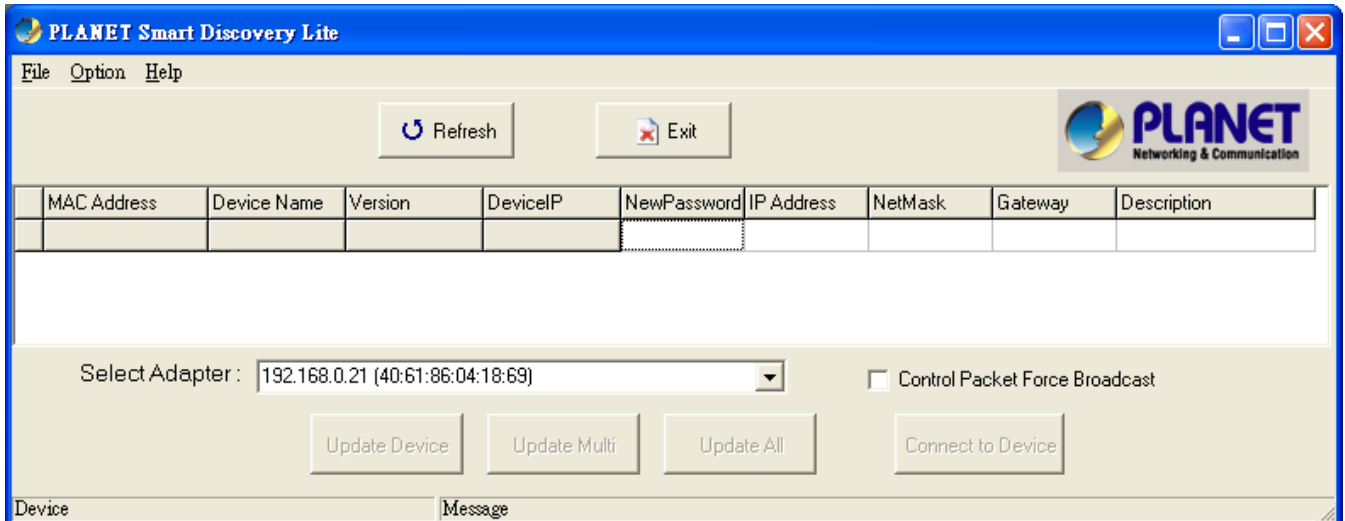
PLANET Smart Discovery Lite

File Option Help

Refresh

Exit

PLANET
Networking & Communication

| MAC Address | Device Name | Version | DeviceIP | NewPassword | IP Address | NetMask | Gateway | Description |
|---|---|---|---|---|---|---|---|---|
| | | | | | | | | |

Select Adapter : 192.168.0.21 (40:61:86:04:18:69)

Control Packet Force Broadcast

Update Device

Update Multi

Update All

Connect to Device

Device

Message